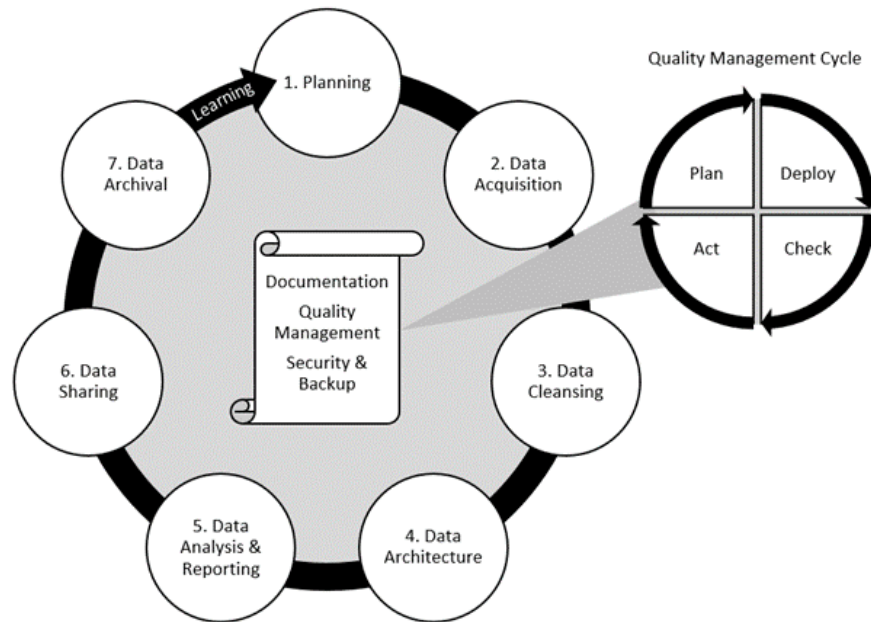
Learning

1. Planning

2. Data Acquisition

3. Data Cleansing

4. Data Architecture

5. Data Analysis & Reporting

6. Data Sharing

7. Data Archival

Documentation

Quality Management

Security & Backup

Quality Management Cycle

Plan

Deploy

Act

Check